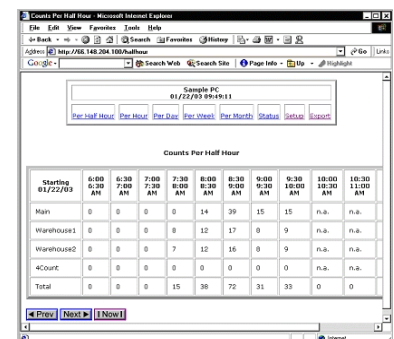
Counts Per Half Hour - Microsoft Internet Explorer

File Edit View Favorites Tools Help

Back Search Favorites History

Address http://66.148.204.100/halfhour Go Links

Google Search Web Search Site Page Info Up Highlight

Sample PC
01/22/03 09:49:11

Per Half Hour | Per Hour | Per Day | Per Week | Per Month | Status | Setup | Export

Counts Per Half Hour

| Starting 01/22/03 | 6:00 6:30 AM | 6:30 7:00 AM | 7:00 7:30 AM | 7:30 8:00 AM | 8:00 8:30 AM | 8:30 9:00 AM | 9:00 9:30 AM | 9:30 10:00 AM | 10:00 10:30 AM | 10:30 11:00 AM |
|---|---|---|---|---|---|---|---|---|---|---|
| Main | 0 | 0 | 0 | 0 | 14 | 39 | 15 | 15 | n.a. | n.a. |
| Warehouse1 | 0 | 0 | 0 | 8 | 12 | 17 | 8 | 9 | n.a. | n.a. |
| Warehouse2 | 0 | 0 | 0 | 7 | 12 | 16 | 8 | 9 | n.a. | n.a. |
| 4Count | 0 | 0 | 0 | 0 | 0 | 0 | 0 | 0 | n.a. | n.a. |
| Total | 0 | 0 | 0 | 15 | 38 | 72 | 31 | 33 | 0 | 0 |

◄ Prev | Next ► | Now

Internet